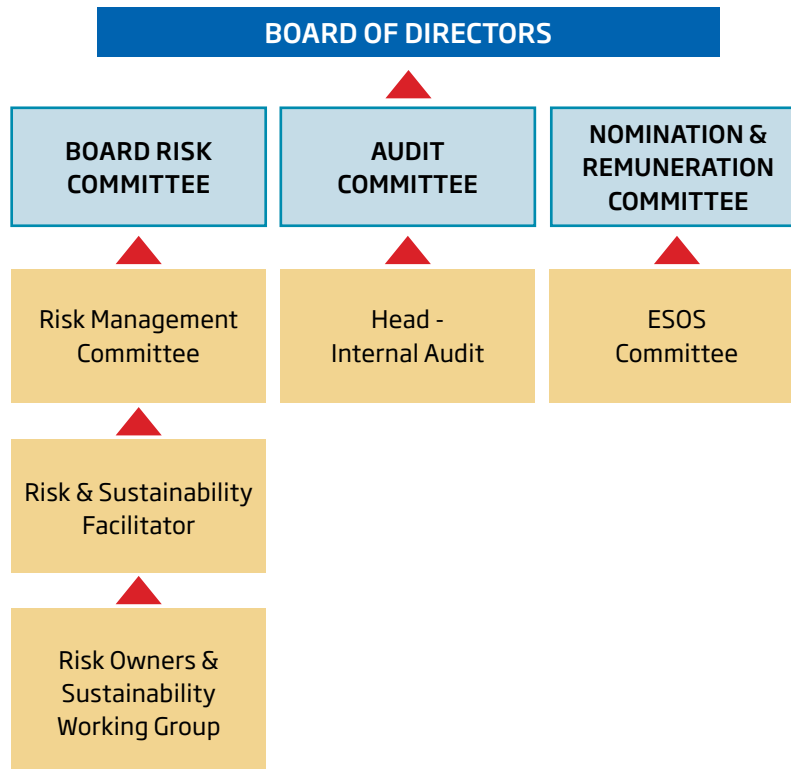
BOARD OF DIRECTORS

BOARD RISK COMMITTEE

AUDIT COMMITTEE

NOMINATION & REMUNERATION COMMITTEE

Risk Management Committee

Head - Internal Audit

ESOS Committee

Risk & Sustainability Facilitator

Risk Owners & Sustainability Working Group